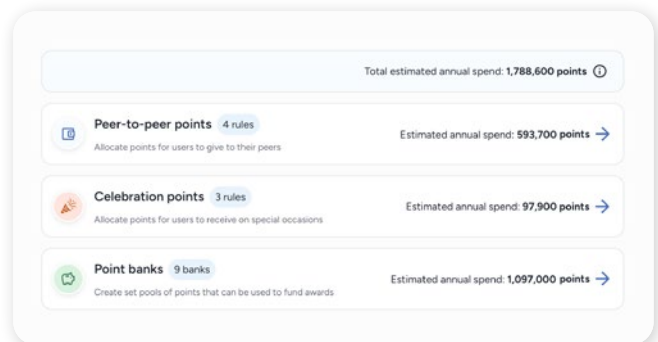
Total estimated annual spend: 1,788,600 points

Peer-to-peer points 4 rules
Allocate points for users to give to their peers
Estimated annual spend: 593,700 points

Celebration points 3 rules
Allocate points for users to receive on special occasions
Estimated annual spend: 97,900 points

Point banks 9 banks
Create set pools of points that can be used to fund awards
Estimated annual spend: 1,097,000 points